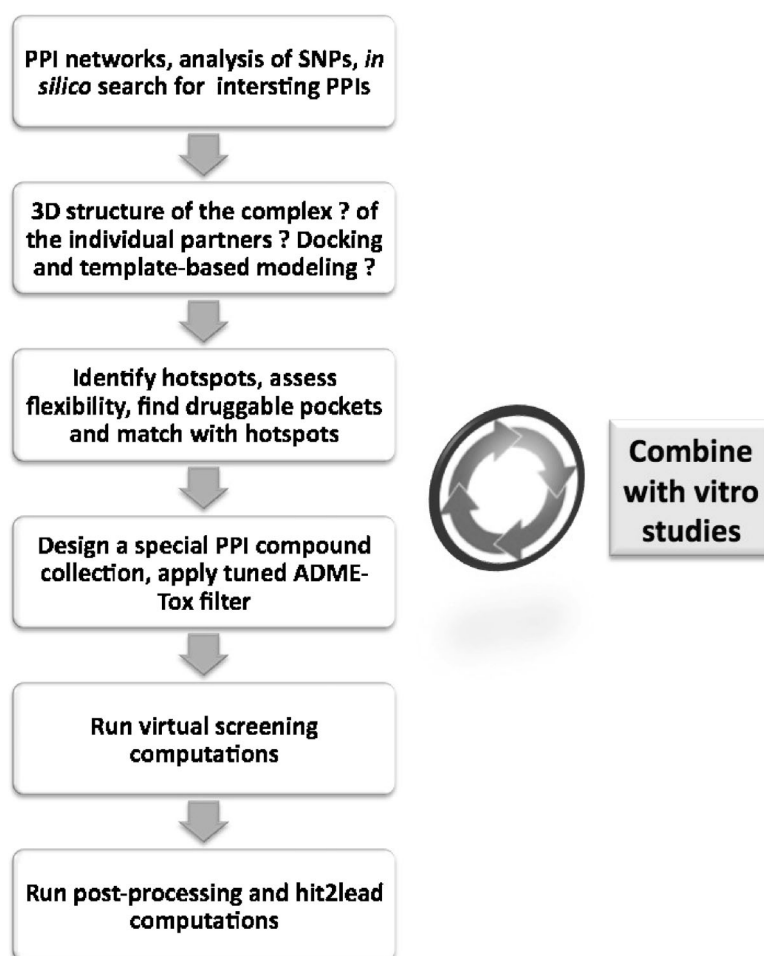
PPI networks, analysis of SNPs, *in silico* search for intersting PPIs

3D structure of the complex ? of the individual partners ? Docking and template-based modeling ?

Identify hotspots, assess flexibility, find druggable pockets and match with hotspots

Design a special PPI compound collection, apply tuned ADME-Tox filter

Run virtual screening computations

Run post-processing and hit2lead computations

Combine with vitro studies